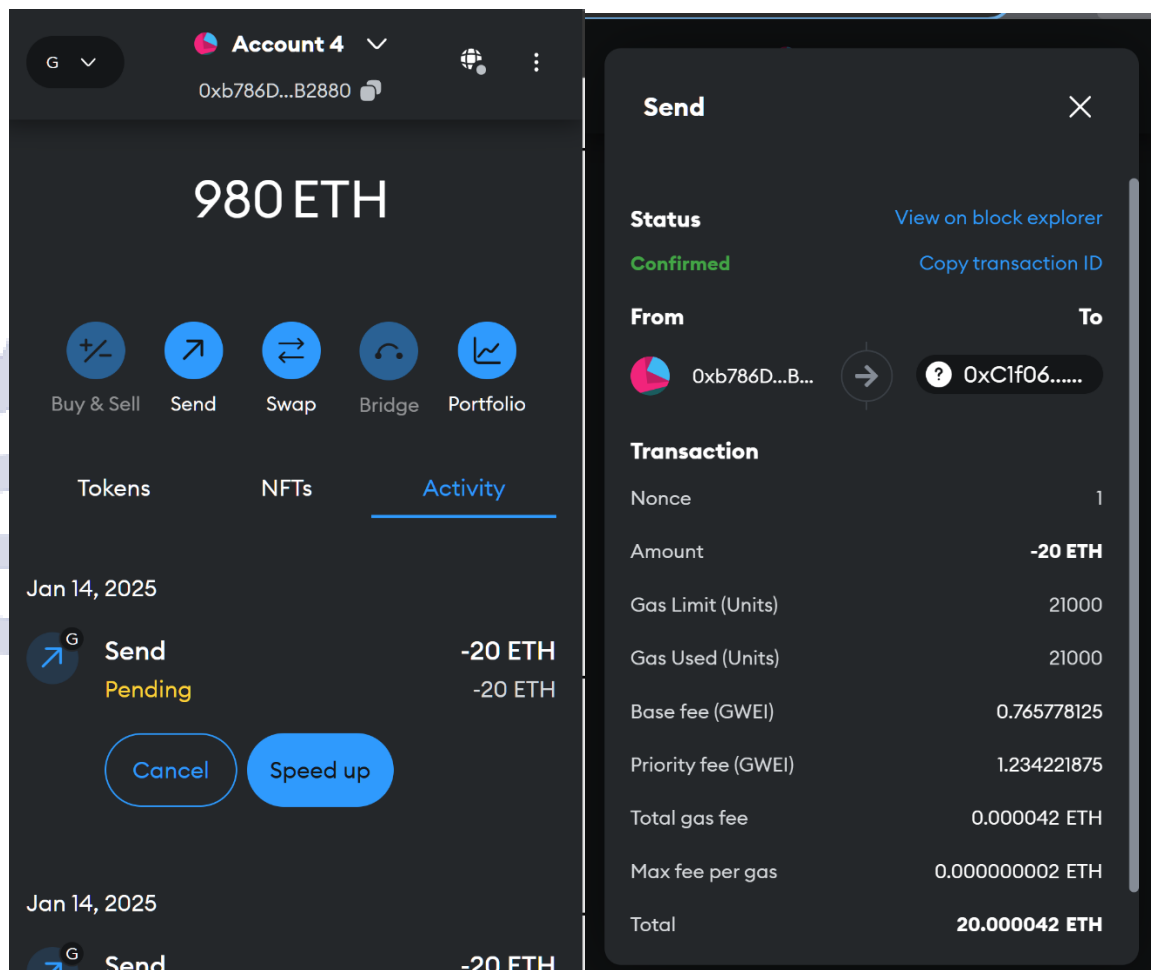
G

Account 4
0xb786D...B2880

980 ETH

Buy & Sell
Send
Swap
Bridge
Portfolio

Tokens
NFTs
Activity

Jan 14, 2025

G
Send
Pending
-20 ETH
-20 ETH

Cancel
Speed up

Jan 14, 2025

G
Send
-20 ETH

Send

Status
View on block explorer
Confirmed
Copy transaction ID

From
To
0xb786D...B...
0xC1f06......

Transaction

| | |
|---|---|
| Nonce | 1 |
| Amount | -20 ETH |
| Gas Limit (Units) | 21000 |
| Gas Used (Units) | 21000 |
| Base fee (GWEI) | 0.765778125 |
| Priority fee (GWEI) | 1.234221875 |
| Total gas fee | 0.000042 ETH |
| Max fee per gas | 0.000000002 ETH |
| Total | 20.000042 ETH |